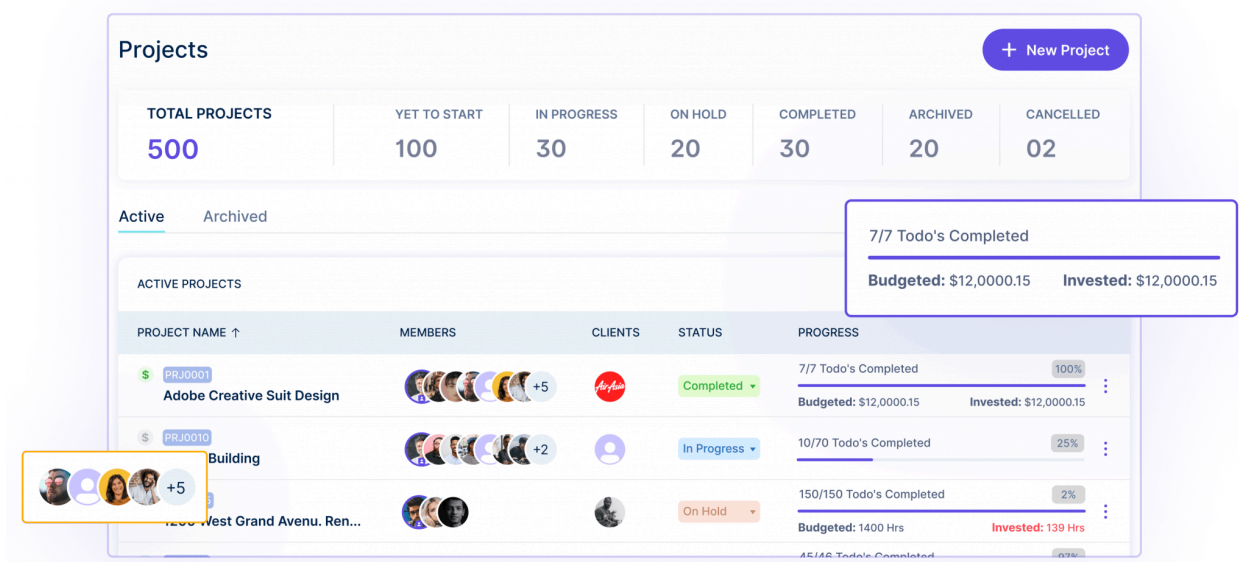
Projects

New Project

| TOTAL PROJECTS | YET TO START | IN PROGRESS | ON HOLD | COMPLETED | ARCHIVED | CANCELLED |
|---|---|---|---|---|---|---|
| 500 | 100 | 30 | 20 | 30 | 20 | 02 |

Active Archived

7/7 Todo's Completed
Budgeted: $12,0000.15 Invested: $12,0000.15

ACTIVE PROJECTS

| PROJECT NAME ↑ | MEMBERS | CLIENTS | STATUS | PROGRESS |
|---|---|---|---|---|
| $ PRJ0001 Adobe Creative Suit Design | +5 | AirAsia | Completed | 7/7 Todo's Completed 100% Budgeted: $12,0000.15 Invested: $12,0000.15 |
| $ PRJ0010 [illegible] Building | +2 | | In Progress | 10/70 Todo's Completed 25% |
| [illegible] 1200 West Grand Avenu. Ren... | | | On Hold | 150/150 Todo's Completed 2% Budgeted: 1400 Hrs Invested: 139 Hrs |
| | | | | 45/46 Todo's Completed 97% |

+5